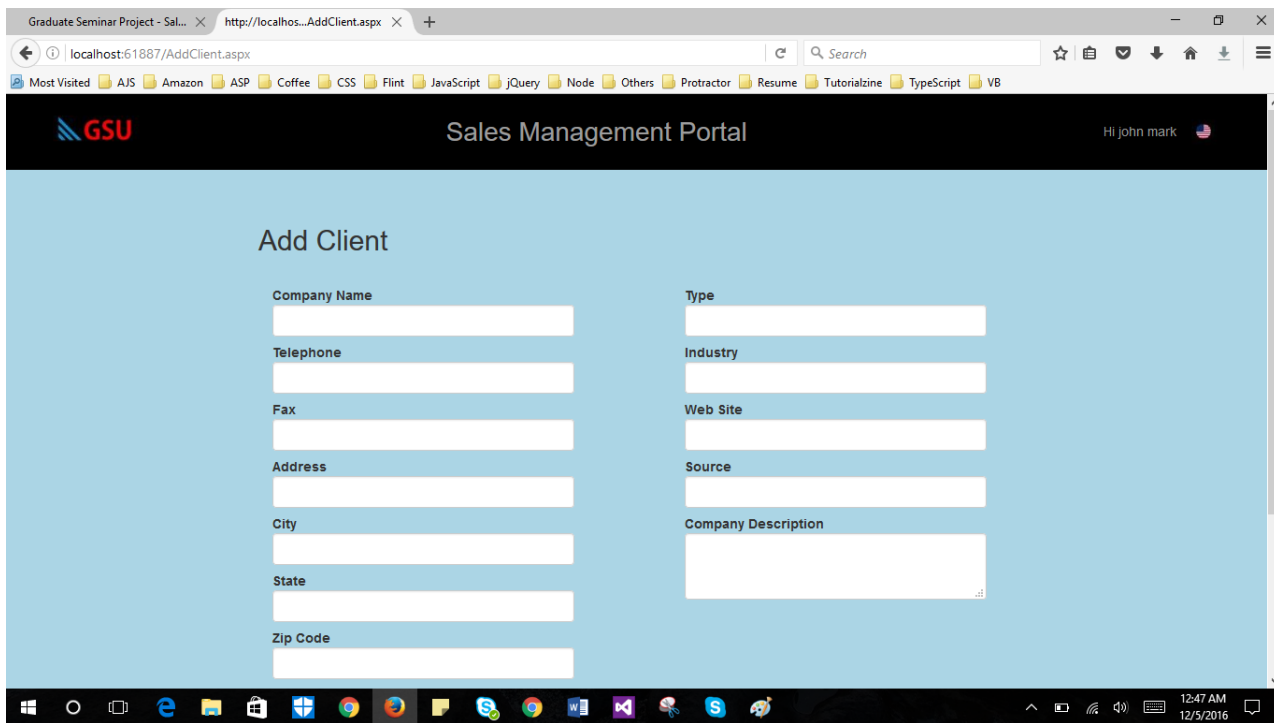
Graduate Seminar Project - Sal...
http://localhos...AddClient.aspx
localhost:61887/AddClient.aspx
Search
Most Visited AJS Amazon ASP Coffee CSS Flint JavaScript jQuery Node Others Protractor Resume Tutorialzine TypeScript VB

GSU
Sales Management Portal
Hi john mark

Add Client

Company Name
Telephone
Fax
Address
City
State
Zip Code

Type
Industry
Web Site
Source
Company Description

12:47 AM
12/5/2016